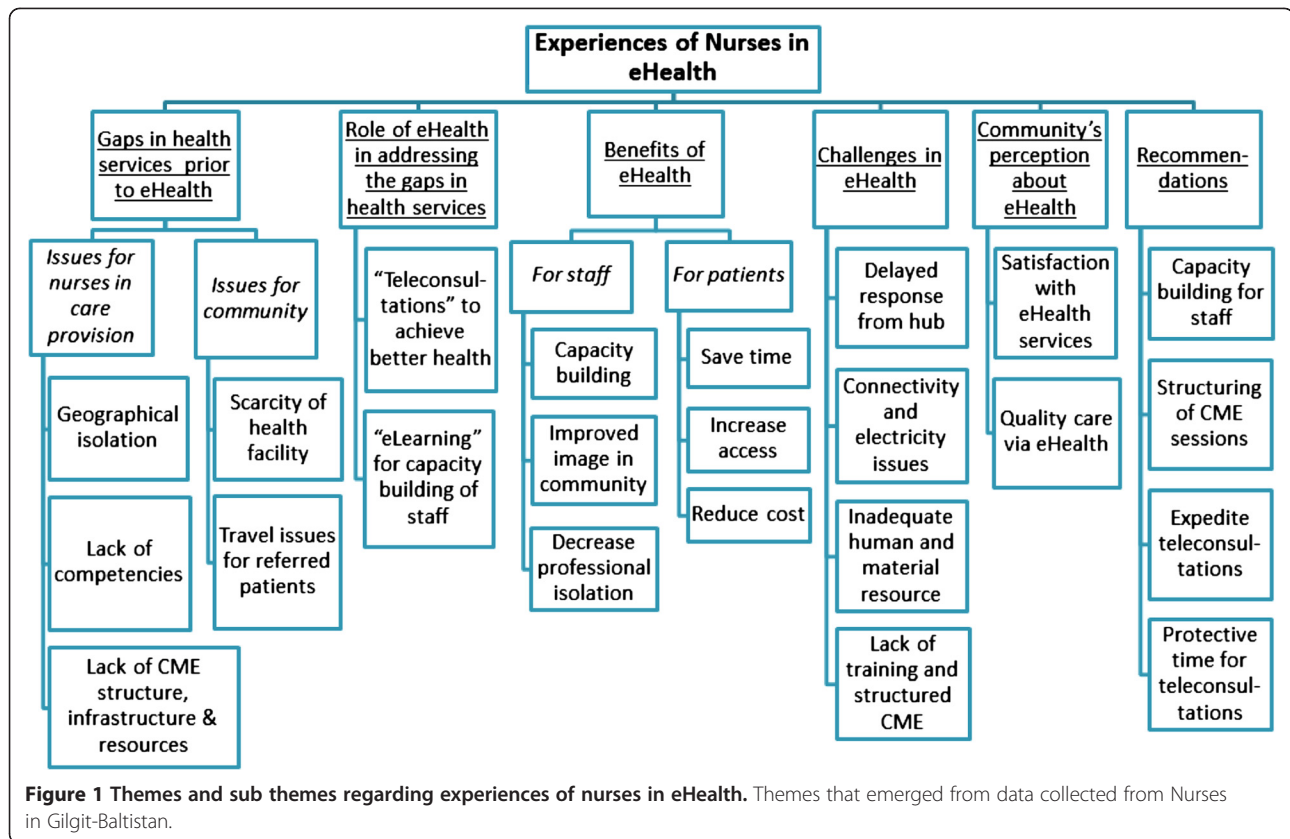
Experiences of Nurses in eHealth

Gaps in health services prior to eHealth

Issues for nurses in care provision

Geographical isolation

Lack of competencies

Lack of CME structure, infrastructure & resources

Issues for community

Scarcity of health facility

Travel issues for referred patients

Role of eHealth in addressing the gaps in health services

"Teleconsultations" to achieve better health

"eLearning" for capacity building of staff

Benefits of eHealth

For staff

Capacity building

Improved image in community

Decrease professional isolation

For patients

Save time

Increase access

Reduce cost

Challenges in eHealth

Delayed response from hub

Connectivity and electricity issues

Inadequate human and material resource

Lack of training and structured CME

Community's perception about eHealth

Satisfaction with eHealth services

Quality care via eHealth

Recommendations

Capacity building for staff

Structuring of CME sessions

Expedite teleconsultations

Protective time for teleconsultations

**Figure 1 Themes and sub themes regarding experiences of nurses in eHealth.** Themes that emerged from data collected from Nurses in Gilgit-Baltistan.